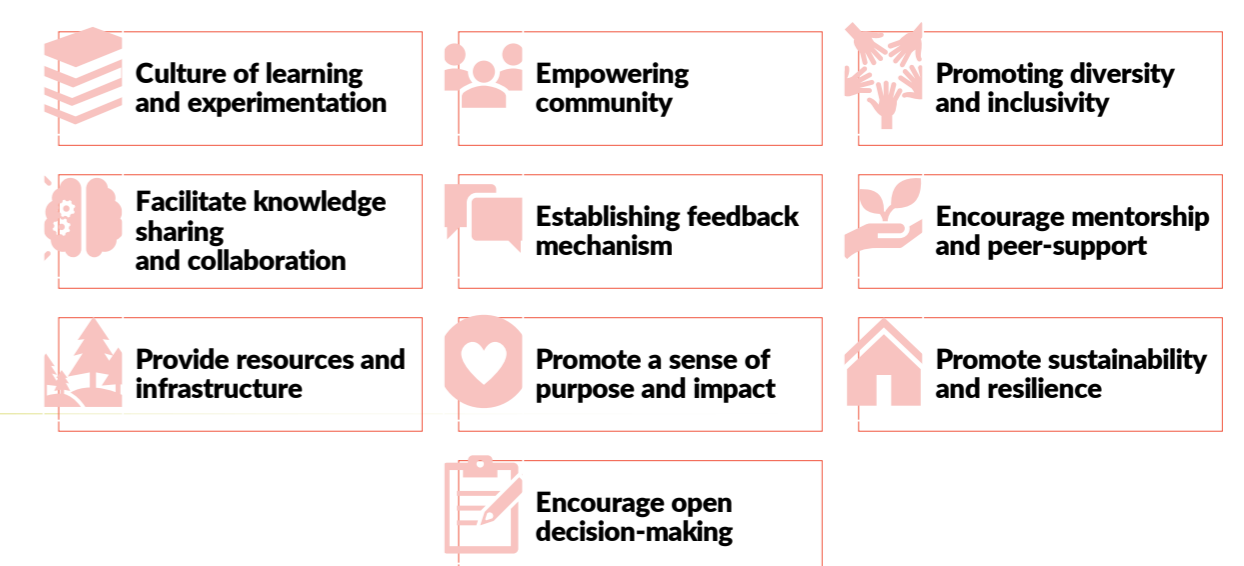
Culture of learning and experimentation

Empowering community

Promoting diversity and inclusivity

Facilitate knowledge sharing and collaboration

Establishing feedback mechanism

Encourage mentorship and peer-support

Provide resources and infrastructure

Promote a sense of purpose and impact

Promote sustainability and resilience

Encourage open decision-making